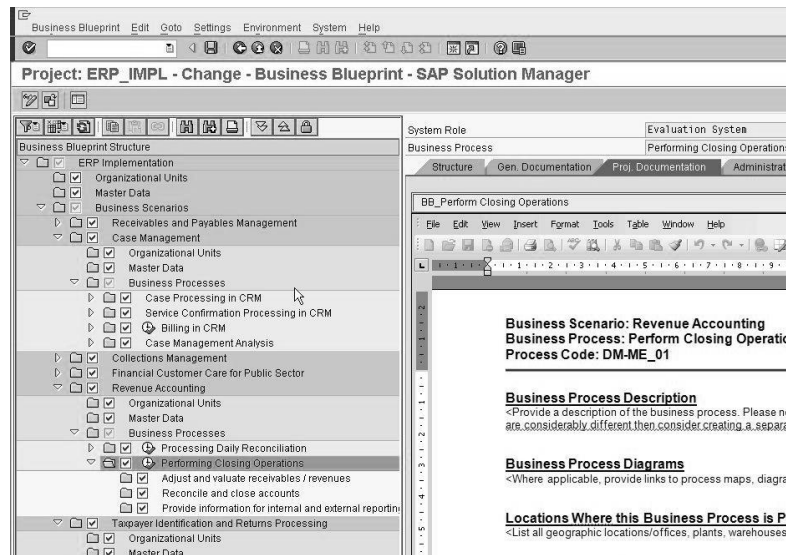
Business Blueprint Edit Goto Settings Environment System Help

Project: ERP_IMPL - Change - Business Blueprint - SAP Solution Manager

Business Blueprint Structure
ERP Implementation
Organizational Units
Master Data
Business Scenarios
Receivables and Payables Management
Case Management
Organizational Units
Master Data
Business Processes
Case Processing in CRM
Service Confirmation Processing in CRM
Billing in CRM
Case Management Analysis
Collections Management
Financial Customer Care for Public Sector
Revenue Accounting
Organizational Units
Master Data
Business Processes
Processing Daily Reconciliation
Performing Closing Operations
Adjust and valuate receivables / revenues
Reconcile and close accounts
Provide information for internal and external reportin
Taxpayer Identification and Returns Processing
Organizational Units
Master Data

| System Role | Evaluation System |
|---|---|
| Business Process | Performing Closing Operation |

Structure Gen. Documentation Proj. Documentation Administrat

BB_Perform Closing Operations

File Edit View Insert Format Tools Table Window Help

Business Scenario: Revenue Accounting
Business Process: Perform Closing Operatio
Process Code: DM-ME_01

Business Process Description
<Provide a description of the business process. Please n are considerably different then consider creating a separa

Business Process Diagrams
<Where applicable, provide links to process maps, diagra

Locations Where this Business Process is P
<List all geographic locations/offices, plants, warehouses